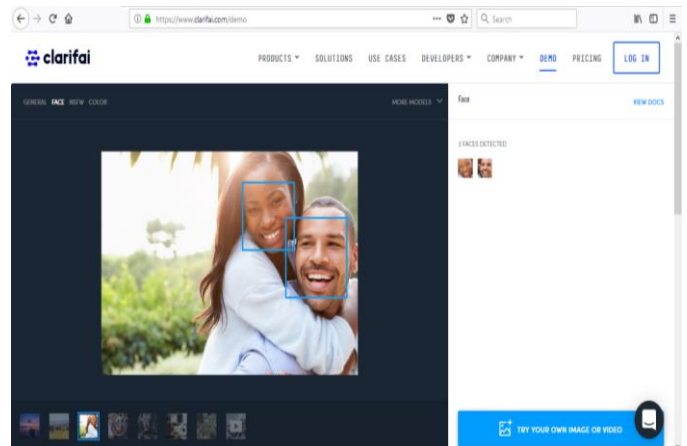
https://www.clarifai.com/demo

Search

clarifai

PRODUCTS ▾ SOLUTIONS USE CASES DEVELOPERS ▾ COMPANY ▾ DEMO PRICING LOG IN

GENERAL FACE NSFW COLOR

MORE MODELS

Face

VIEW DOCS

2 FACES DETECTED

TRY YOUR OWN IMAGE OR VIDEO